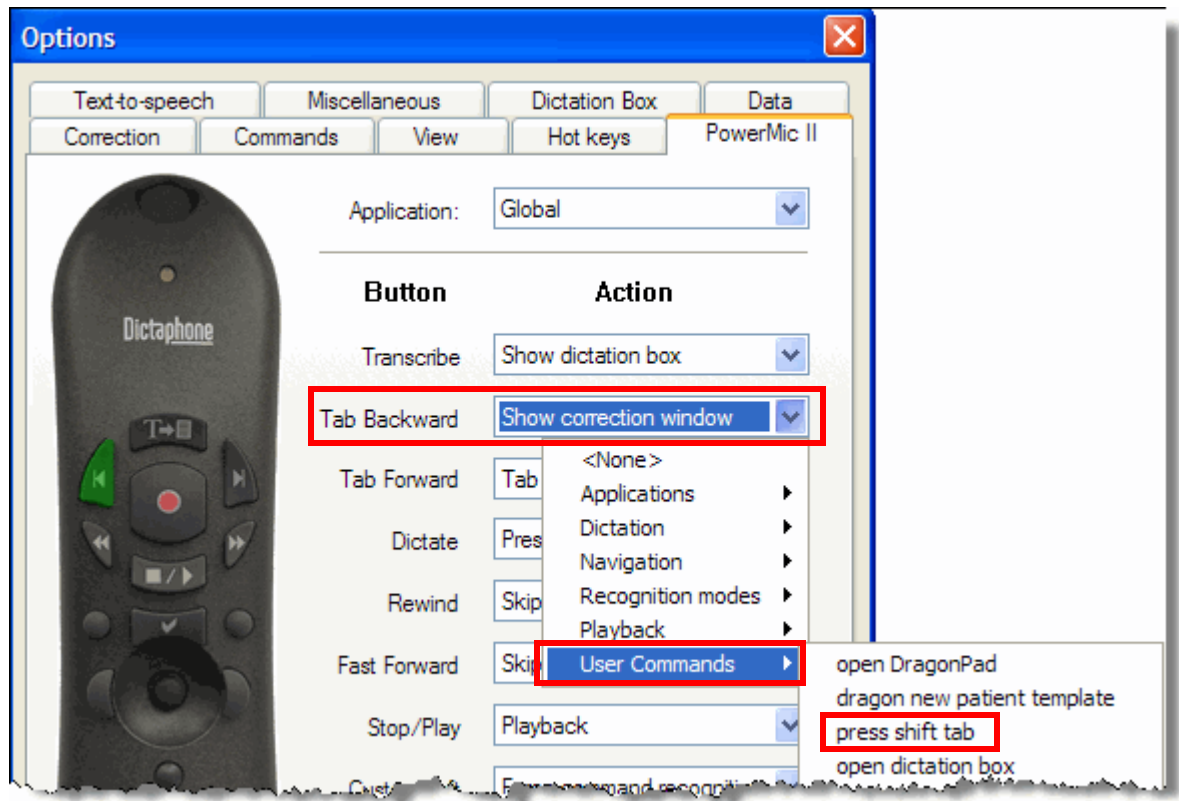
Options

Text-to-speech | Miscellaneous | Dictation Box | Data
Correction | Commands | View | Hot keys | PowerMic II

Dictaphone

Application: Global

Button Action

Transcribe Show dictation box

Tab Backward Show correction window

Tab Forward Tab

Dictate Pres

Rewind Skip

Fast Forward Skip

Stop/Play Playback

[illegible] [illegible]

<None>
Applications
Dictation
Navigation
Recognition modes
Playback
User Commands

open DragonPad
dragon new patient template
press shift tab
open dictation box